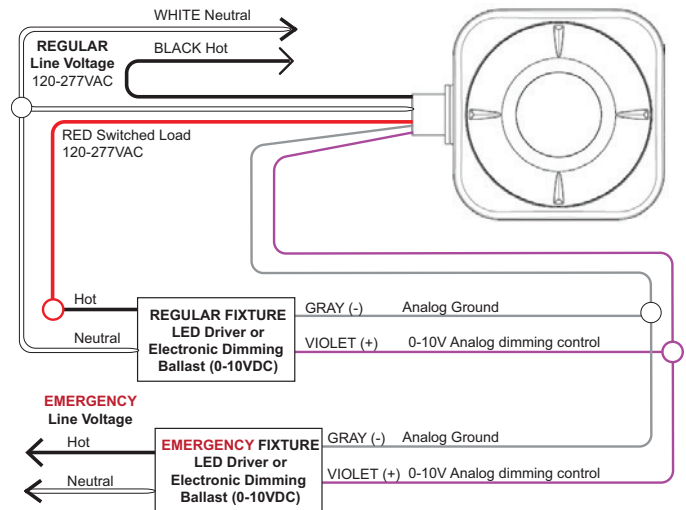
WHITE Neutral

REGULAR
Line Voltage
120-277VAC

BLACK Hot

RED Switched Load
120-277VAC

Hot

Neutral

REGULAR FIXTURE
LED Driver or
Electronic Dimming
Ballast (0-10VDC)

GRAY (-) Analog Ground

VIOLET (+) 0-10V Analog dimming control

EMERGENCY
Line Voltage

Hot

Neutral

EMERGENCY FIXTURE
LED Driver or
Electronic Dimming
Ballast (0-10VDC)

GRAY (-) Analog Ground

VIOLET (+) 0-10V Analog dimming control